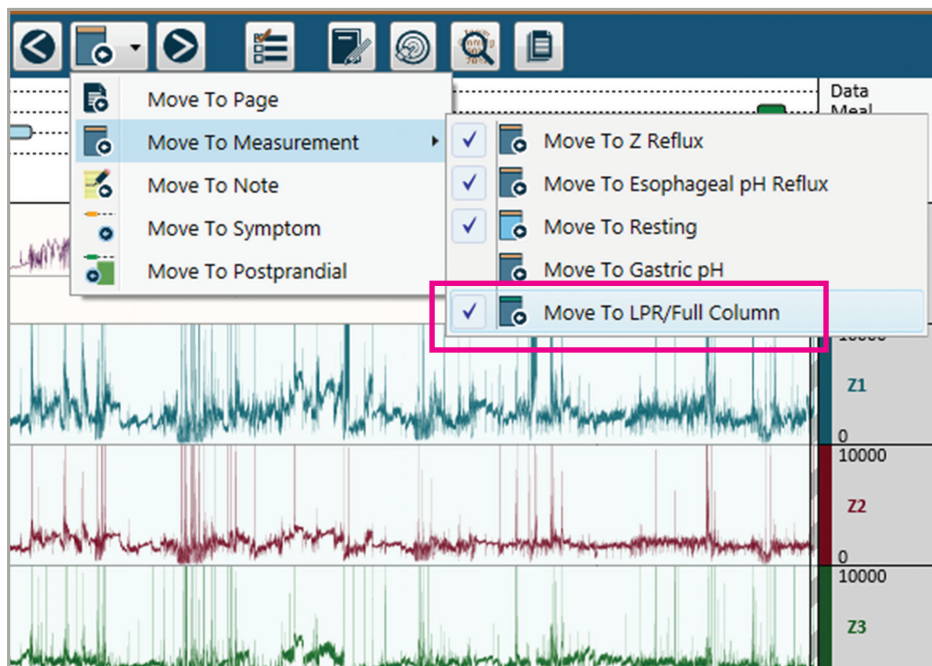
Data
Meal

Move To Page
Move To Measurement
Move To Note
Move To Symptom
Move To Postprandial

✓ Move To Z Reflux
✓ Move To Esophageal pH Reflux
✓ Move To Resting
Move To Gastric pH
✓ Move To LPR/Full Column

10000
Z1
0
10000
Z2
0
10000
Z3